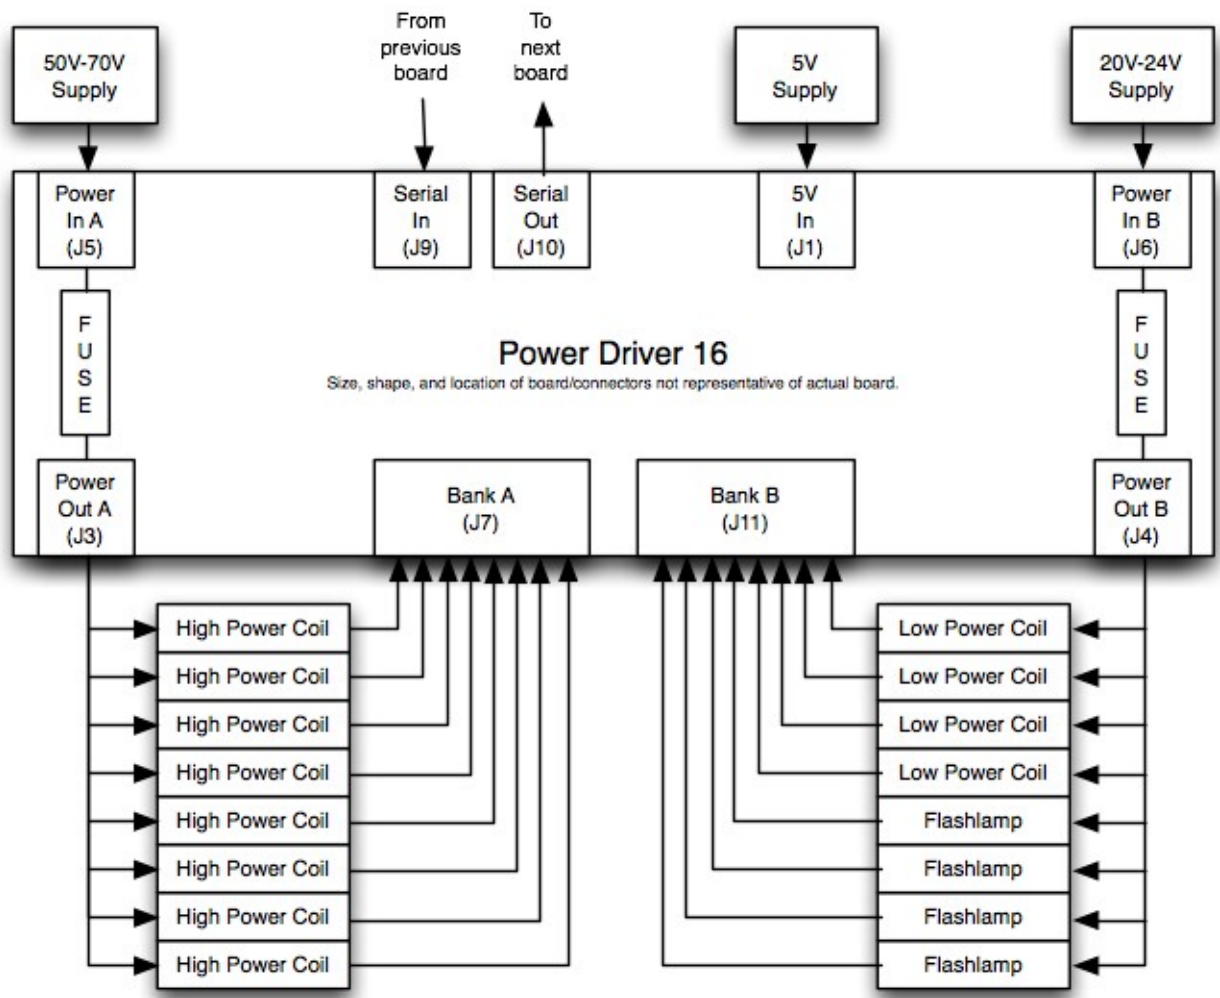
50V-70V Supply

From previous board

To next board

5V Supply

20V-24V Supply

Power In A (J5)

Serial In (J9)

Serial Out (J10)

5V In (J1)

Power In B (J6)

F U S E

Power Driver 16

Size, shape, and location of board/connectors not representative of actual board.

F U S E

Power Out A (J3)

Bank A (J7)

Bank B (J11)

Power Out B (J4)

High Power Coil
High Power Coil
High Power Coil
High Power Coil
High Power Coil
High Power Coil
High Power Coil
High Power Coil

Low Power Coil
Low Power Coil
Low Power Coil
Low Power Coil
Flashlamp
Flashlamp
Flashlamp
Flashlamp